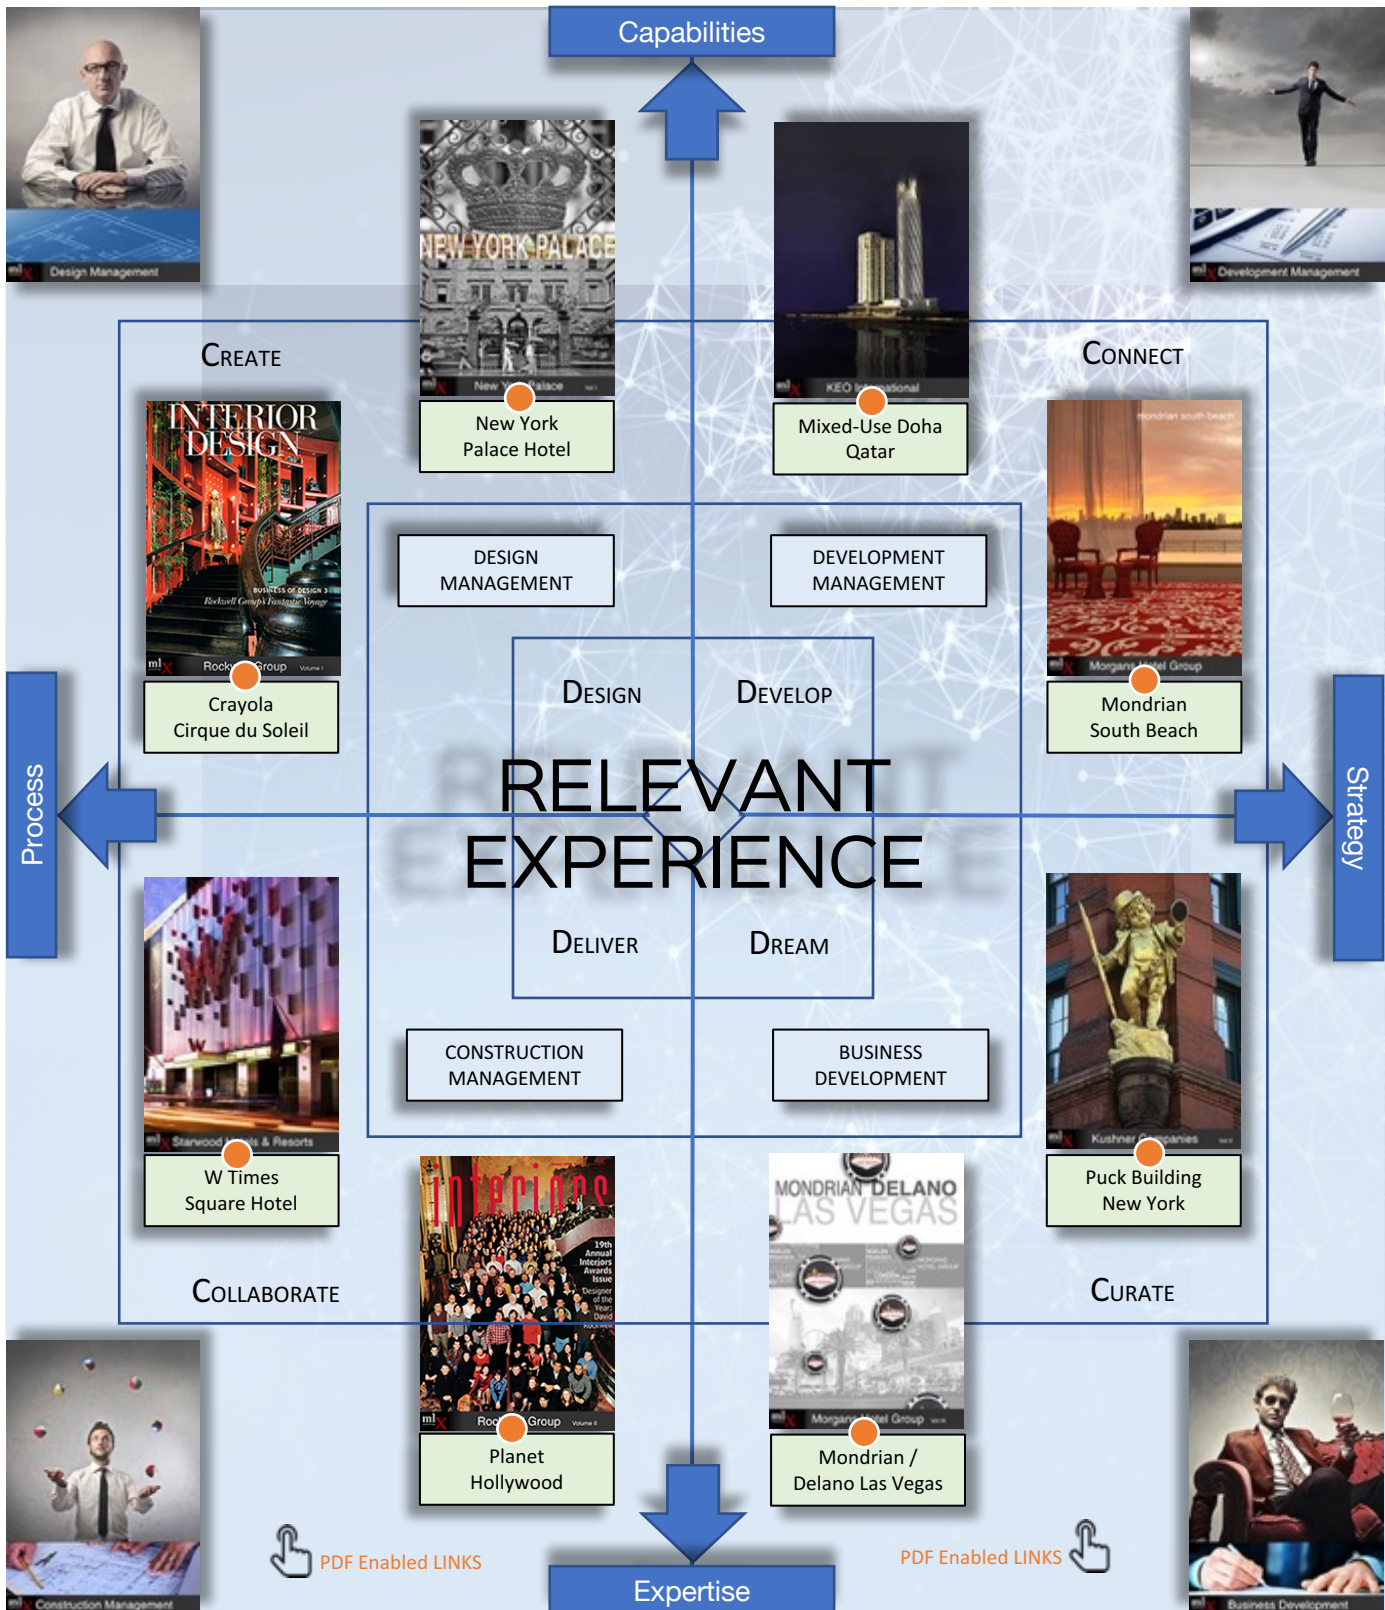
Capabilities

Design Management

Development Management

NEW YORK PALACE

New York Palace

KEO International

CREATE

CONNECT

New York Palace Hotel

Mixed-Use Doha Qatar

INTERIOR DESIGN

BUSINESS OF DESIGN 3

Rockwell Group's Fantastic Voyage

Rockwell Group

mondrian south beach

Morgans Hotel Group

DESIGN MANAGEMENT

DEVELOPMENT MANAGEMENT

DESIGN

DEVELOP

Crayola Cirque du Soleil

Mondrian South Beach

Process

Strategy

RELEVANT EXPERIENCE

DELIVER

DREAM

CONSTRUCTION MANAGEMENT

BUSINESS DEVELOPMENT

Starwood Hotels & Resorts

Kushner Companies

W Times Square Hotel

Puck Building New York

interiors

19th Annual Interiors Awards Issue

MONDRIAN DELANO LAS VEGAS

COLLABORATE

CURATE

Rockwell Group

Morgans Hotel Group

Planet Hollywood

Mondrian / Delano Las Vegas

PDF Enabled LINKS

PDF Enabled LINKS

Construction Management

Expertise

Business Development